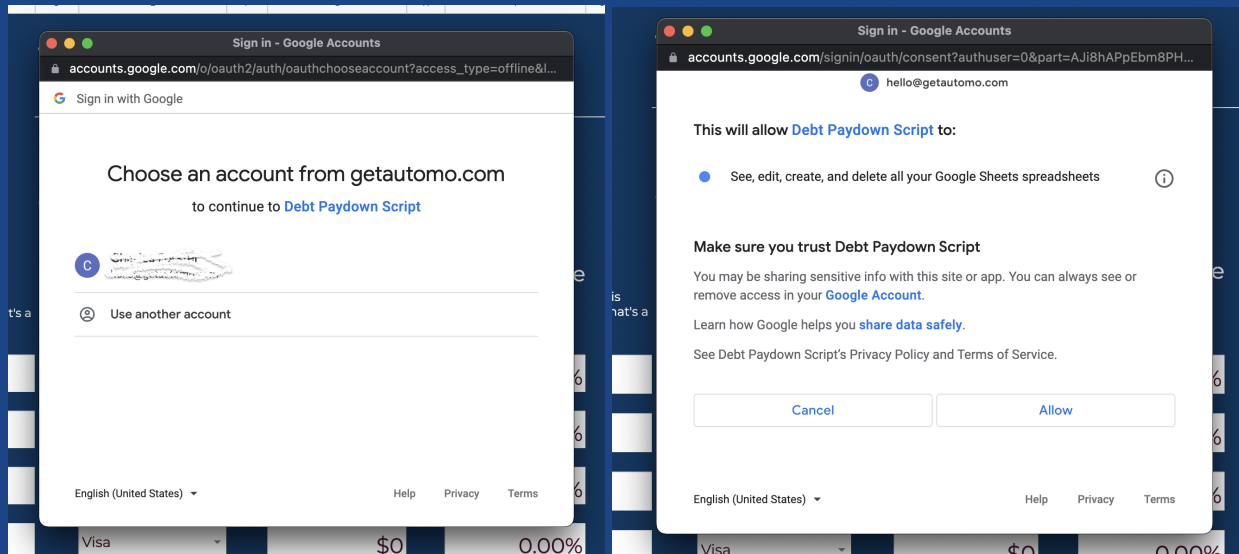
Sign in - Google Accounts

accounts.google.com/o/oauth2/auth/oauthchooseaccount?access_type=offline&l...

Sign in with Google

Choose an account from getautomo.com

to continue to Debt Paydown Script

C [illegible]

Use another account

English (United States)

Help Privacy Terms

's a

Visa

$0

0.00%

Sign in - Google Accounts

accounts.google.com/signin/oauth/consent?authuser=0&part=AJi8hAPpEbm8PH...

C hello@getautomo.com

This will allow Debt Paydown Script to:

See, edit, create, and delete all your Google Sheets spreadsheets

Make sure you trust Debt Paydown Script

You may be sharing sensitive info with this site or app. You can always see or remove access in your Google Account.

Learn how Google helps you share data safely.

See Debt Paydown Script's Privacy Policy and Terms of Service.

Cancel

Allow

English (United States)

Help Privacy Terms

is
hat's a

Visa

$0

0.00%